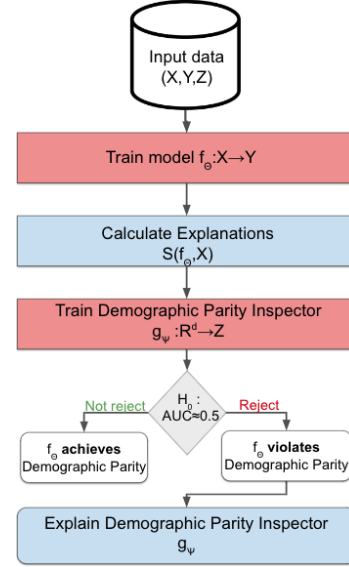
Input data
(X,Y,Z)

Train model $f_\Theta$:X→Y

Calculate Explanations
$S(f_\Theta,X)$

Train Demographic Parity Inspector
$g_\psi:R^d\to Z$

$H_0$ :
AUC≈0.5

Not reject

Reject

$f_\Theta$ **achieves**
Demographic Parity

$f_\Theta$ **violates**
Demographic Parity

Explain Demographic Parity Inspector
$g_\psi$